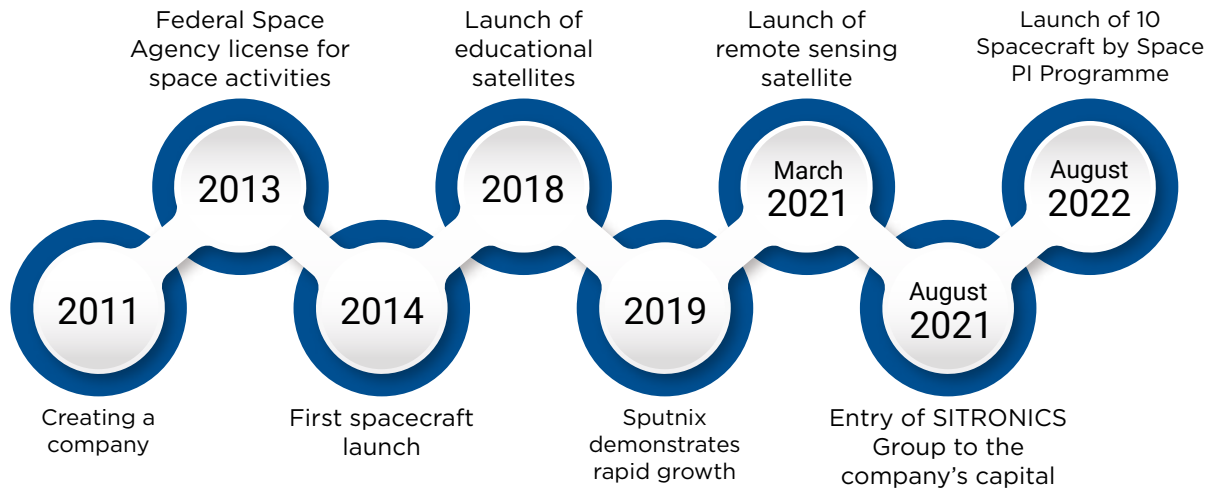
2011

Creating a company

2013

Federal Space Agency license for space activities

2014

First spacecraft launch

2018

Launch of educational satellites

2019

Sputnix demonstrates rapid growth

March 2021

Launch of remote sensing satellite

August 2021

Entry of SITRONICS Group to the company's capital

August 2022

Launch of 10 Spacecraft by Space PI Programme